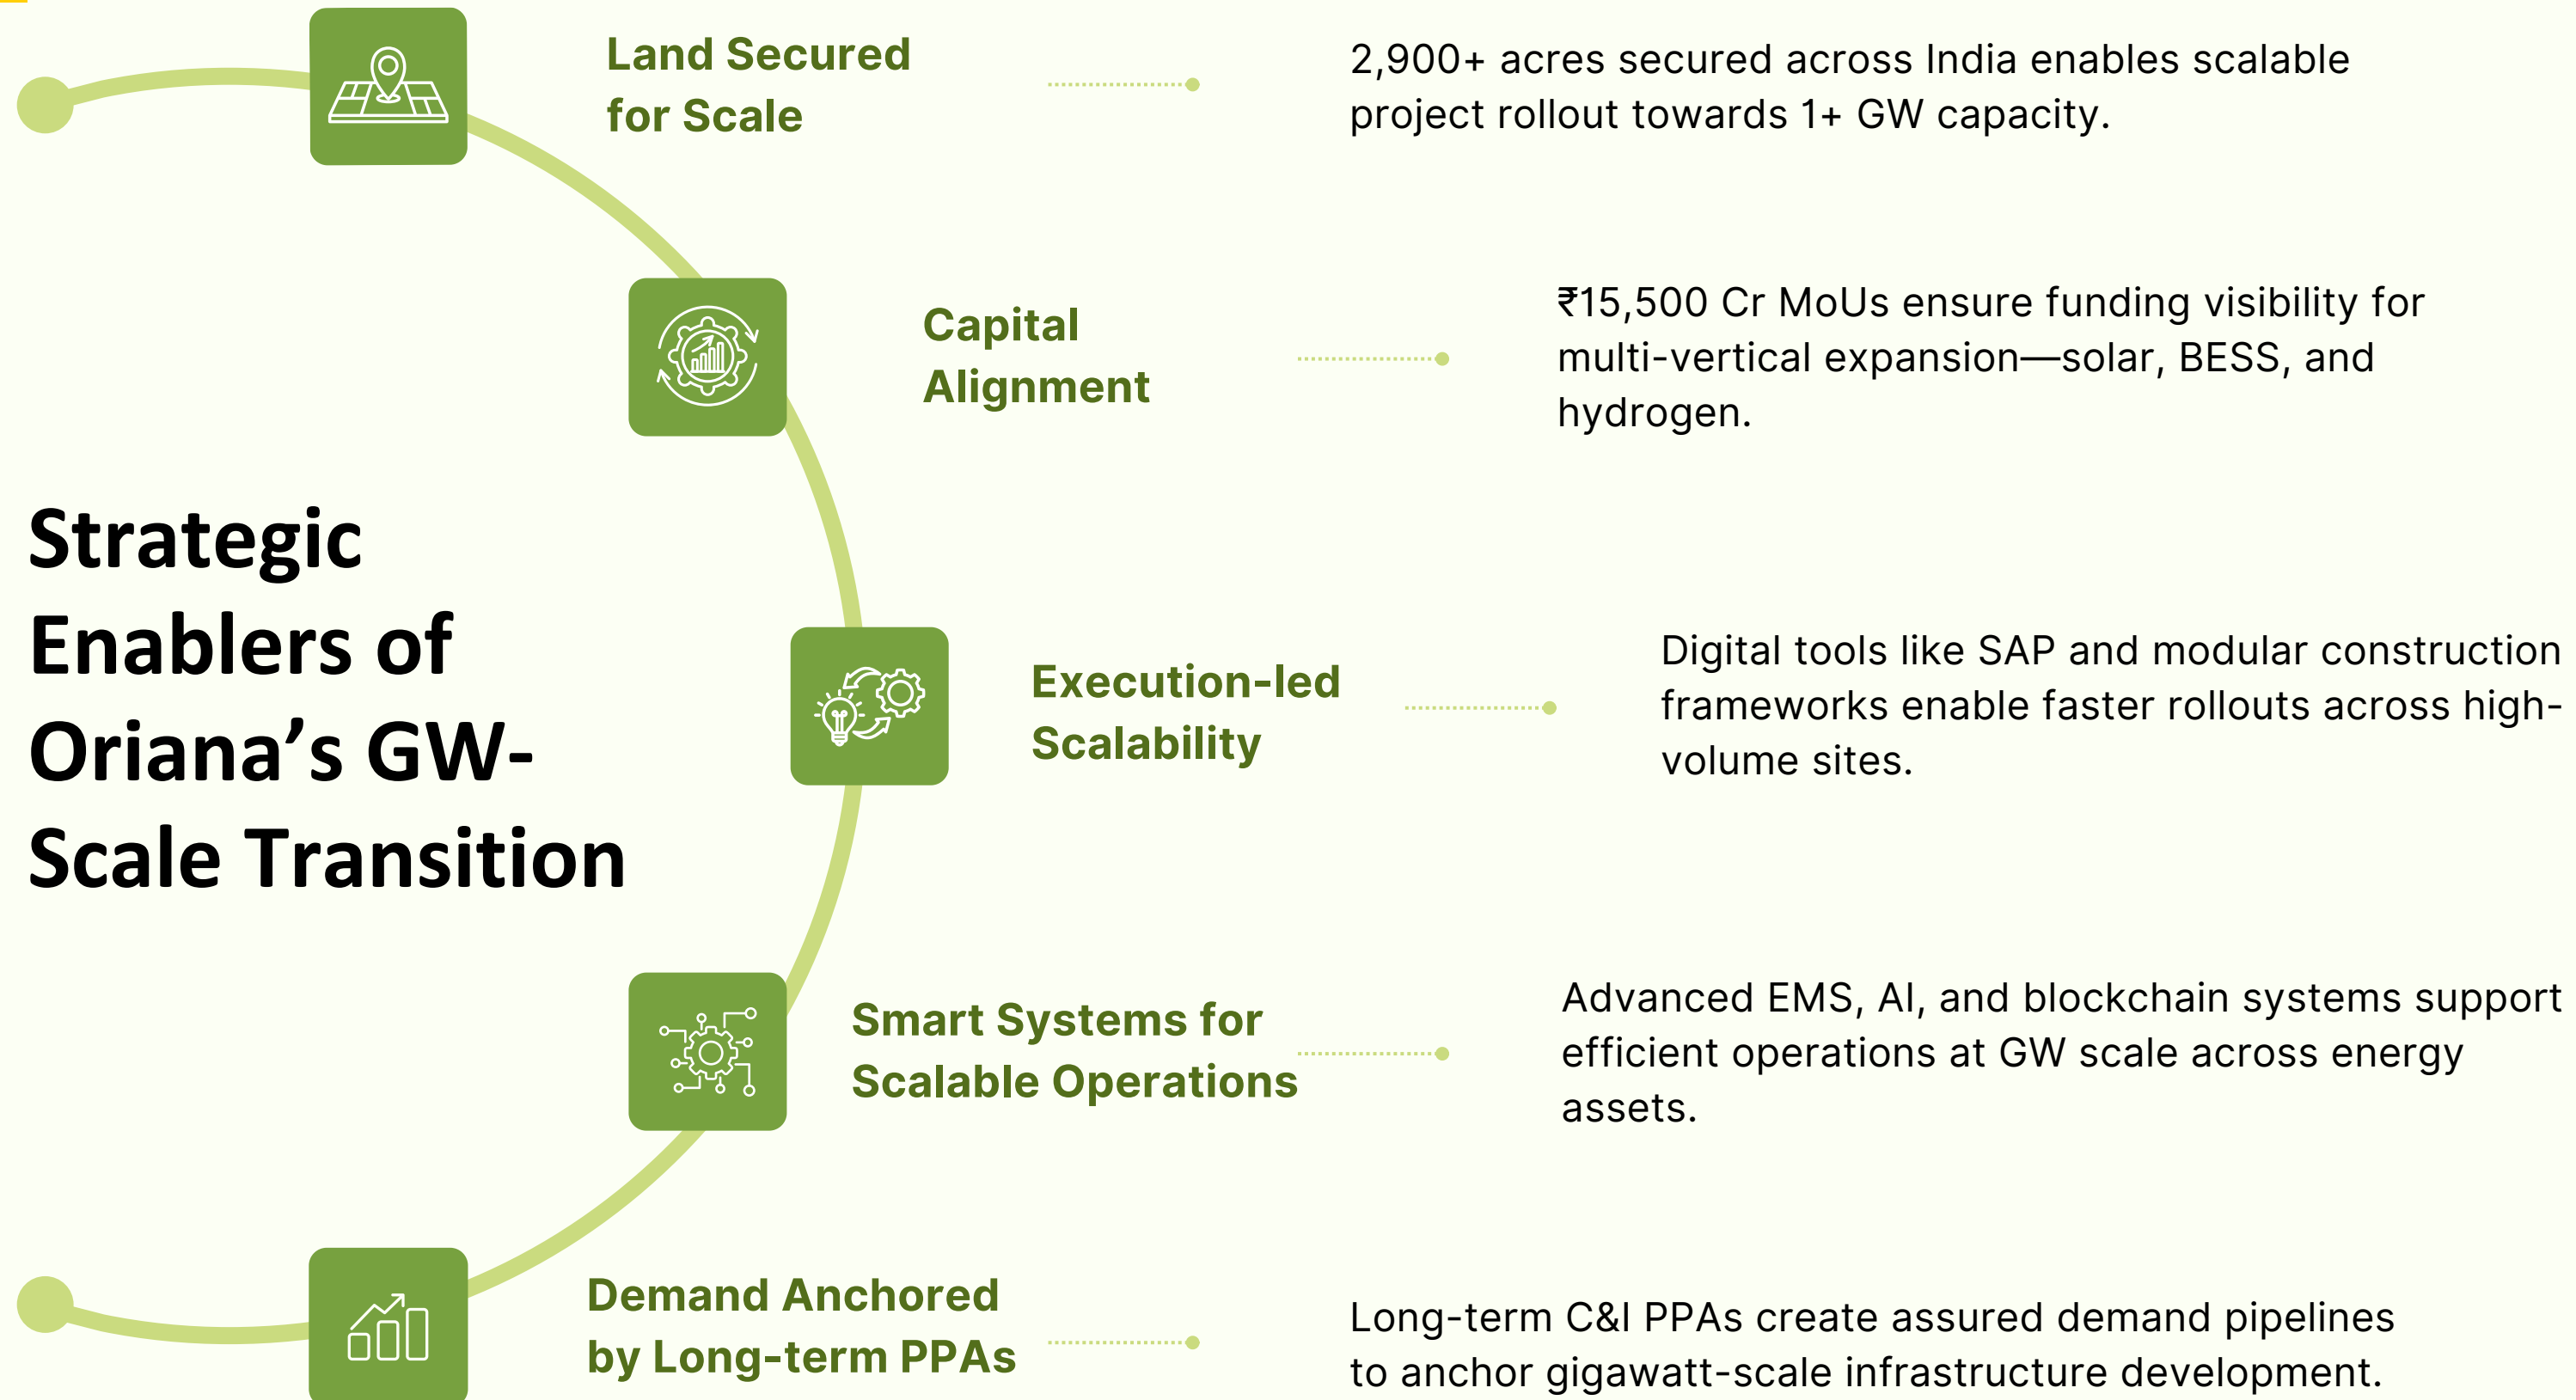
Strategic Enablers of Oriana’s GW-Scale Transition

Land Secured for Scale

2,900+ acres secured across India enables scalable project rollout towards 1+ GW capacity.

Capital Alignment

₹15,500 Cr MoUs ensure funding visibility for multi-vertical expansion—solar, BESS, and hydrogen.

Execution-led Scalability

Digital tools like SAP and modular construction frameworks enable faster rollouts across high-volume sites.

Smart Systems for Scalable Operations

Advanced EMS, AI, and blockchain systems support efficient operations at GW scale across energy assets.

Demand Anchored by Long-term PPAs

Long-term C&I PPAs create assured demand pipelines to anchor gigawatt-scale infrastructure development.